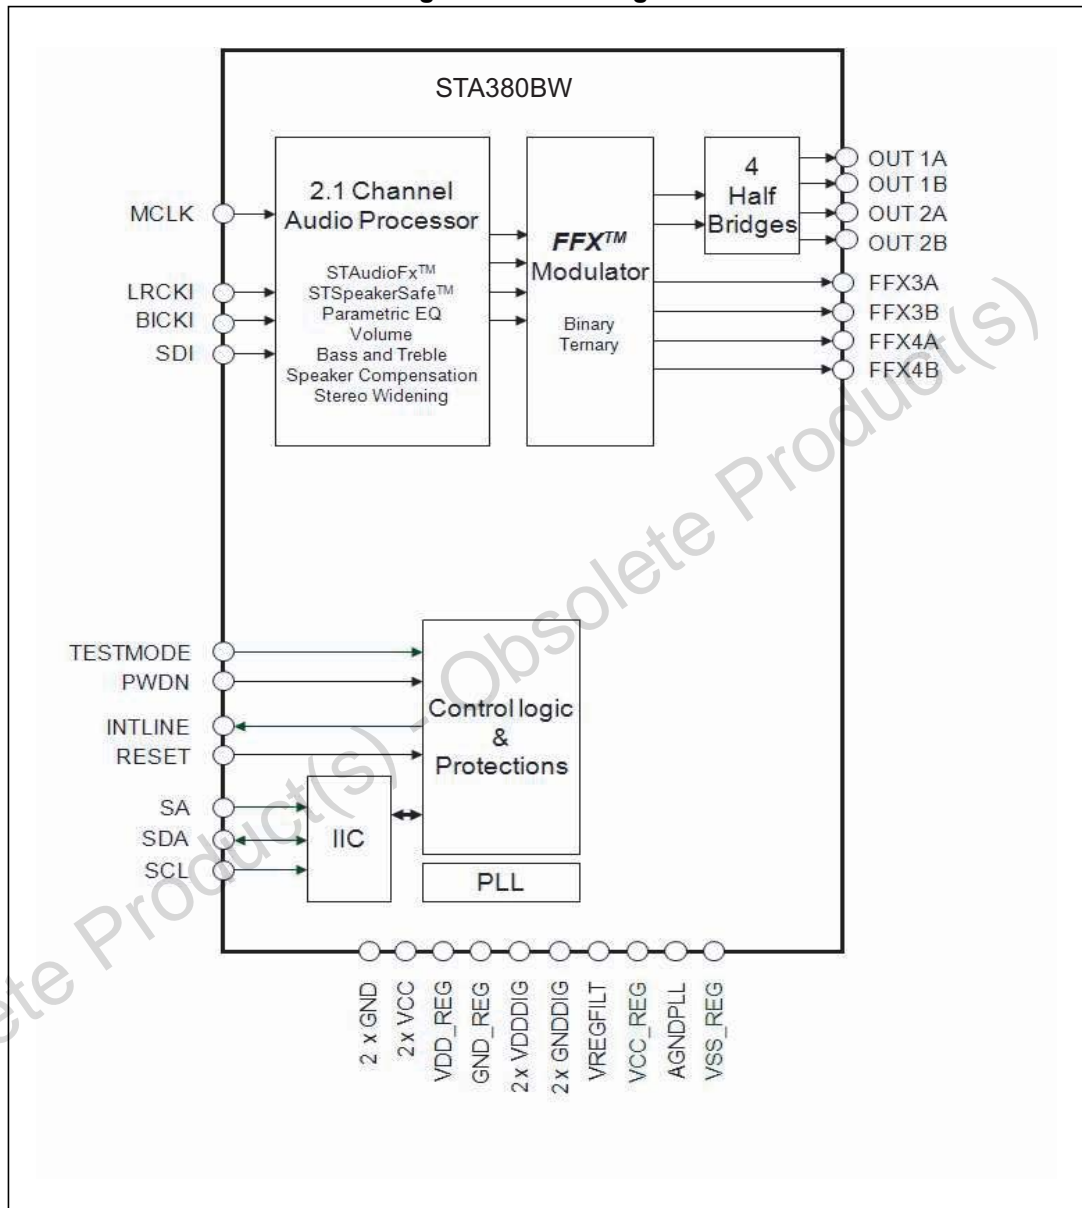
STA380BW

MCLK
LRCKI
BICKI
SDI

2.1 Channel Audio Processor

STAudioFx™
STSpeakerSafe™
Parametric EQ
Volume
Bass and Treble
Speaker Compensation
Stereo Widening

FFX™ Modulator

Binary
Ternary

4 Half Bridges

OUT 1A
OUT 1B
OUT 2A
OUT 2B
FFX3A
FFX3B
FFX4A
FFX4B

TESTMODE
PWDN
INTLINE
RESET
SA
SDA
SCL

Control logic & Protections

IIC

PLL

2 x GND
2x VCC
VDD_REG
GND_REG
2 x VDDDIG
2 x GNDDIG
VREGFILT
VCC_REG
AGNDPLL
VSS_REG

Obsolete Product(s) - Obsolete Product(s)